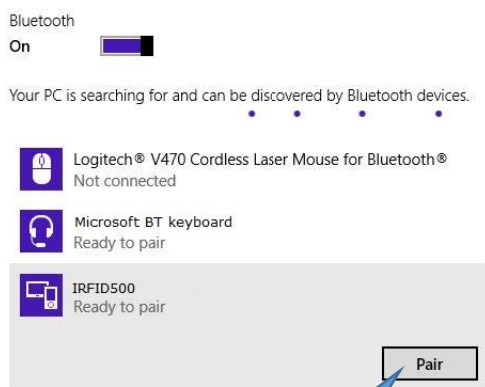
Bluetooth
On

Your PC is searching for and can be discovered by Bluetooth devices.

Logitech® V470 Cordless Laser Mouse for Bluetooth®
Not connected

Microsoft BT keyboard
Ready to pair

IRFID500
Ready to pair

Pair